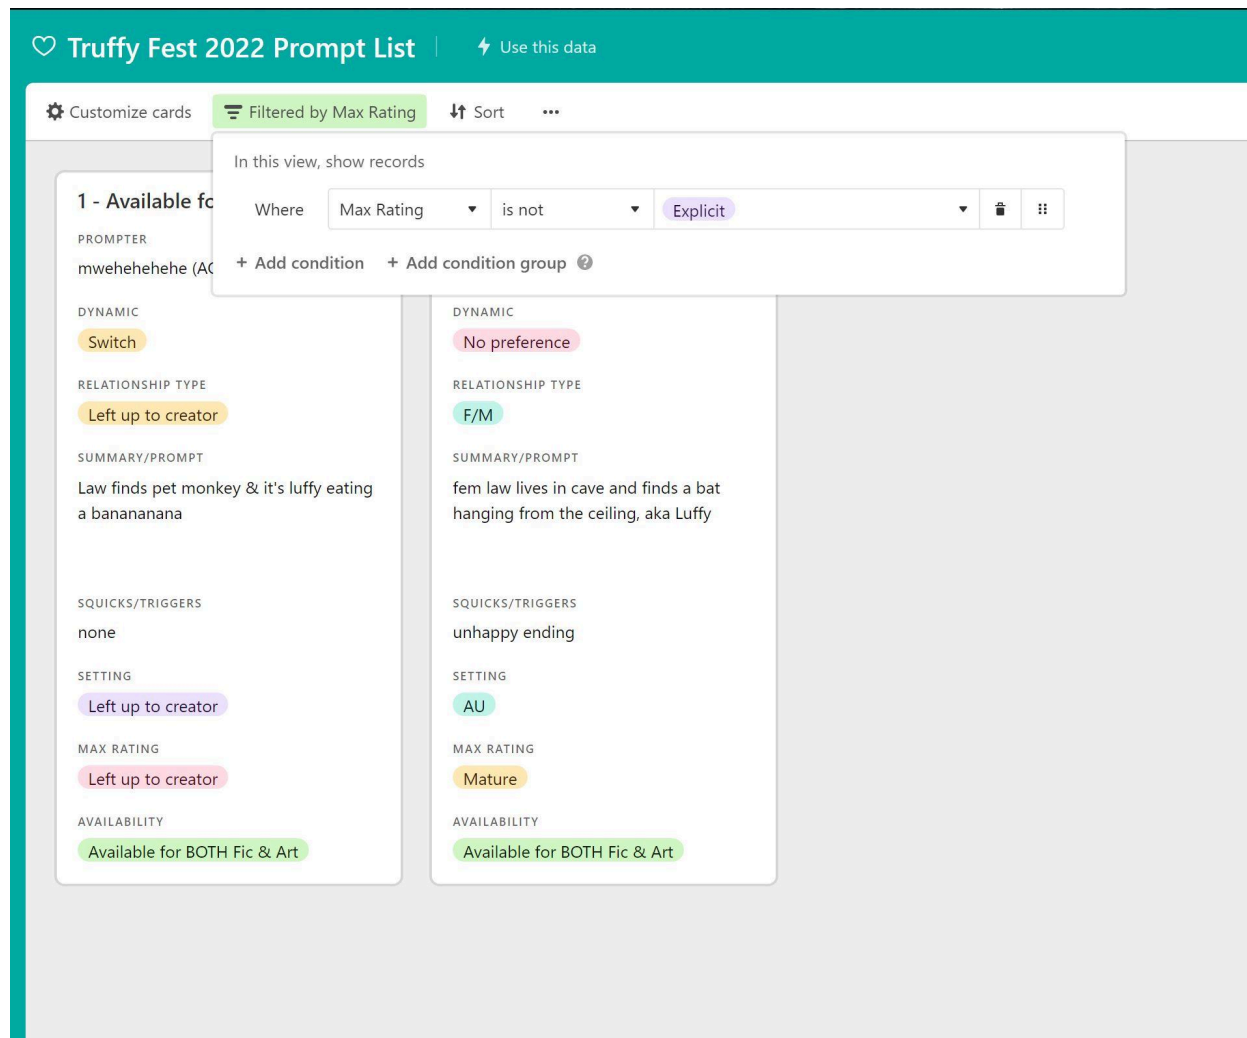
Truffy Fest 2022 Prompt List | Use this data

Customize cards Filtered by Max Rating Sort •••

In this view, show records

Where Max Rating is not Explicit

+ Add condition + Add condition group

1 - Available fo

PROMPTER

mwehehehehe (AC

DYNAMIC

Switch

RELATIONSHIP TYPE

Left up to creator

SUMMARY/PROMPT

Law finds pet monkey & it's luffy eating a banananana

SQUICKS/TRIGGERS

none

SETTING

Left up to creator

MAX RATING

Left up to creator

AVAILABILITY

Available for BOTH Fic & Art

DYNAMIC

No preference

RELATIONSHIP TYPE

F/M

SUMMARY/PROMPT

fem law lives in cave and finds a bat hanging from the ceiling, aka Luffy

SQUICKS/TRIGGERS

unhappy ending

SETTING

AU

MAX RATING

Mature

AVAILABILITY

Available for BOTH Fic & Art